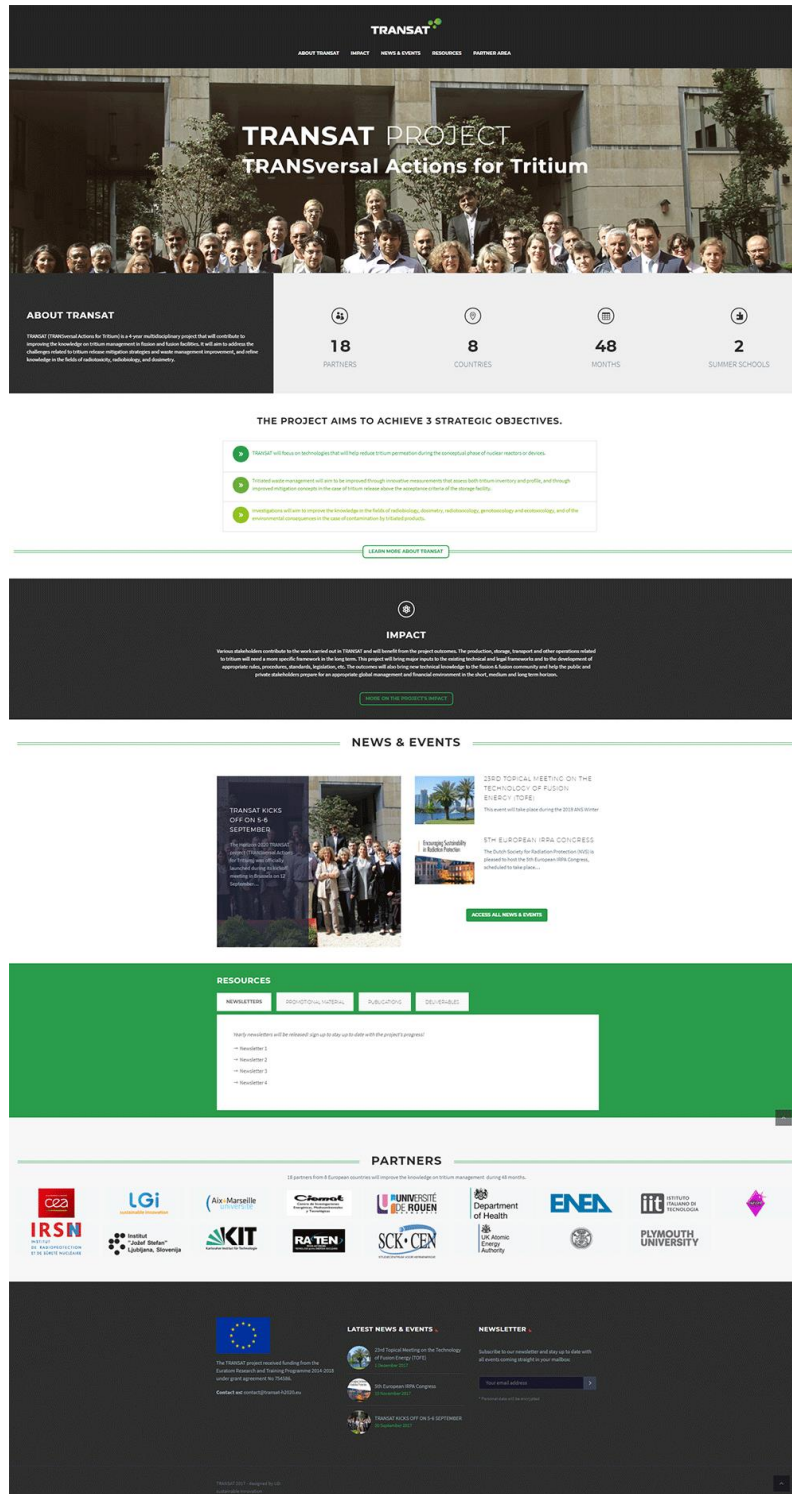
TRANSAT

ABOUT TRANSAT IMPACT NEWS & EVENTS RESOURCES PARTNER AREA

TRANSAT PROJECT
TRANSversal Actions for Tritium

ABOUT TRANSAT

TRANSAT (TRANSversal Actions for Tritium) is a 4-year multidisciplinary project that will contribute to improving the knowledge on tritium management in fission and fusion facilities. It will aim to address the challenges related to tritium release mitigation strategies and waste management improvement, and refine knowledge in the fields of radiotoxicity, radiobiology, and dosimetry.

18 PARTNERS

8 COUNTRIES

48 MONTHS

2 SUMMER SCHOOLS

THE PROJECT AIMS TO ACHIEVE 3 STRATEGIC OBJECTIVES.

TRANSAT will focus on technologies that will help reduce tritium permeation during the conceptual phase of nuclear reactors or devices.

Tritiated waste management will aim to be improved through innovative measurements that assess both tritium inventory and profile, and through improved mitigation concepts in the case of tritium release above the acceptance criteria of the storage facility.

Investigations will aim to improve the knowledge in the fields of radiobiology, dosimetry, radiotoxicology, genotoxicology and ecotoxicology, and of the environmental consequences in the case of contamination by tritiated products.

LEARN MORE ABOUT TRANSAT

IMPACT

Various stakeholders contribute to the work carried out in TRANSAT and will benefit from the project outcomes. The production, storage, transport and other operations related to tritium will need a more specific framework in the long term. This project will bring major inputs to the existing technical and legal frameworks and to the development of appropriate rules, procedures, standards, legislation, etc. The outcomes will also bring new technical knowledge to the fission & fusion community and help the public and private stakeholders prepare for an appropriate global management and financial environment in the short, medium and long term horizon.

MORE ON THE PROJECT'S IMPACT

NEWS & EVENTS

TRANSAT KICKS OFF ON 5-6 SEPTEMBER

The Horizon 2020 TRANSAT project (TRANSversal Actions for Tritium) was officially launched during its kickoff meeting in Brussels on 12 September...

23RD TOPICAL MEETING ON THE TECHNOLOGY OF FUSION ENERGY (TOFE)

This event will take place during the 2018 ANS Winter

Encouraging Sustainability in Radiation Protection

5TH EUROPEAN IRPA CONGRESS

The Dutch Society for Radiation Protection (NVS) is pleased to host the 5th European IRPA Congress, scheduled to take place...

ACCESS ALL NEWS & EVENTS

RESOURCES

NEWSLETTERS PROMOTIONAL MATERIAL PUBLICATIONS DELIVERABLES

Yearly newsletters will be released: sign up to stay up to date with the project's progress!

→ Newsletter 1
→ Newsletter 2
→ Newsletter 3
→ Newsletter 4

PARTNERS

18 partners from 8 European countries will improve the knowledge on tritium management during 48 months.

cea LGi Aix-Marseille université Ciemat UNIVERSITÉ DE ROUEN Department of Health ENEA iit ISTITUTO ITALIANO DI TECNOLOGIA
IRSN INSTITUT DE RADIOPROTECTION ET DE SÛRETÉ NUCLÉAIRE Institut "Jožef Stefan" Ljubljana, Slovenia KIT RATEN SCK•CEN UK Atomic Energy Authority PLYMOUTH UNIVERSITY

The TRANSAT project received funding from the Euratom Research and Training Programme 2014-2018 under grant agreement No 754586.

Contact us: contact@transat-h2020.eu

LATEST NEWS & EVENTS

23rd Topical Meeting on the Technology of Fusion Energy (TOFE)

5th European IRPA Congress

TRANSAT KICKS OFF ON 5-6 SEPTEMBER

NEWSLETTER

Subscribe to our newsletter and stay up to date with all events coming straight in your mailbox.

Your email address

TRANSAT 2017 - Designed by LGi